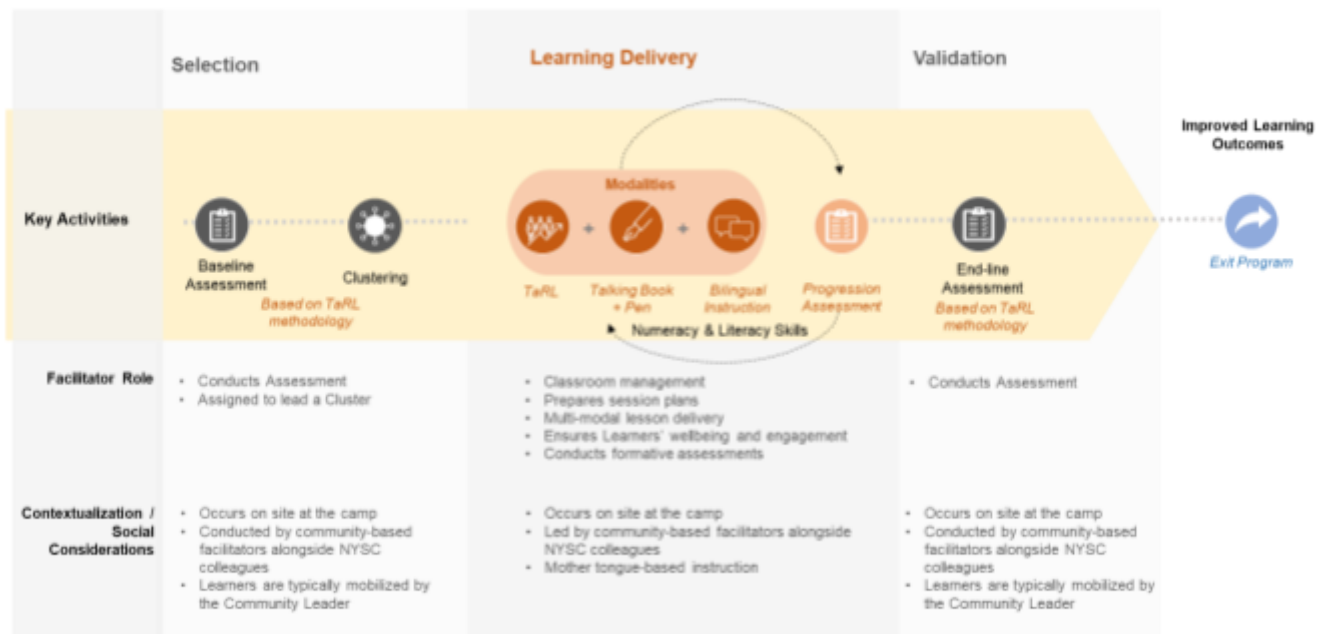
Selection

Learning Delivery

Validation

Improved Learning Outcomes

Key Activities

Baseline Assessment

Clustering

Based on TaRL methodology

Modalities

TaRL

Talking Book + Pen

Bilingual Instruction

Progression Assessment

Numeracy & Literacy Skills

End-line Assessment

Based on TaRL methodology

Exit Program

Facilitator Role

- Conducts Assessment
- Assigned to lead a Cluster

- Classroom management
- Prepares session plans
- Multi-modal lesson delivery
- Ensures Learners' wellbeing and engagement
- Conducts formative assessments

- Conducts Assessment

Contextualization / Social Considerations

- Occurs on site at the camp
- Conducted by community-based facilitators alongside NYSC colleagues
- Learners are typically mobilized by the Community Leader

- Occurs on site at the camp
- Led by community-based facilitators alongside NYSC colleagues
- Mother tongue-based instruction

- Occurs on site at the camp
- Conducted by community-based facilitators alongside NYSC colleagues
- Learners are typically mobilized by the Community Leader